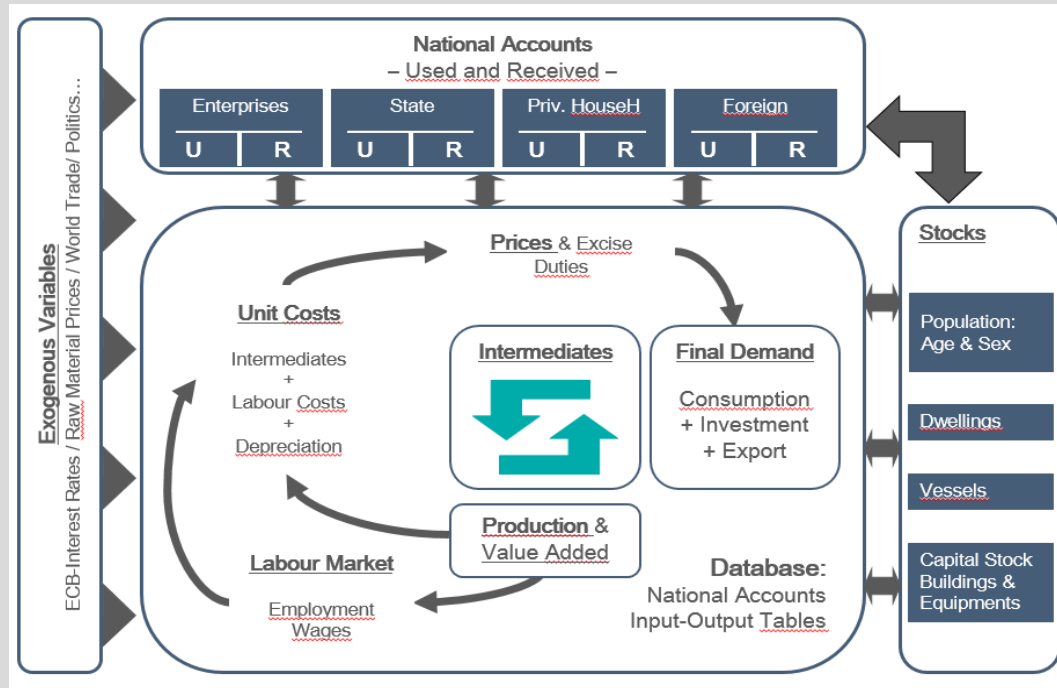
Exogenous Variables
ECB-Interest Rates / Raw Material Prices / World Trade/ Politics...

National Accounts
– Used and Received –

| Enterprises | | State | | Priv. HouseH | | Foreign | |
|---|---|---|---|---|---|---|---|
| U | R | U | R | U | R | U | R |

Prices & Excise Duties

Unit Costs
Intermediates
+
Labour Costs
+
Depreciation

Intermediates

Final Demand
Consumption
+ Investment
+ Export

Production & Value Added

Labour Market
Employment
Wages

Database:
National Accounts
Input-Output Tables

Stocks

Population: Age & Sex

Dwellings

Vessels

Capital Stock Buildings & Equipments